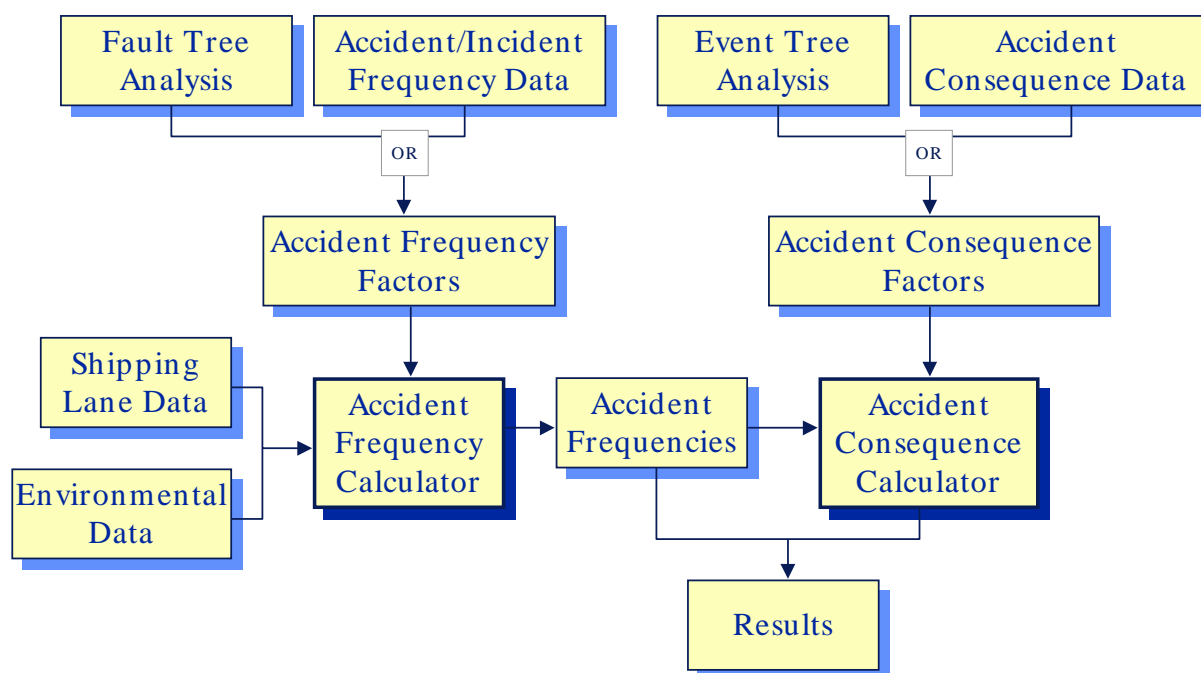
Fault Tree Analysis

Accident/Incident Frequency Data

Event Tree Analysis

Accident Consequence Data

OR

OR

Accident Frequency Factors

Accident Consequence Factors

Shipping Lane Data

Environmental Data

Accident Frequency Calculator

Accident Frequencies

Accident Consequence Calculator

Results